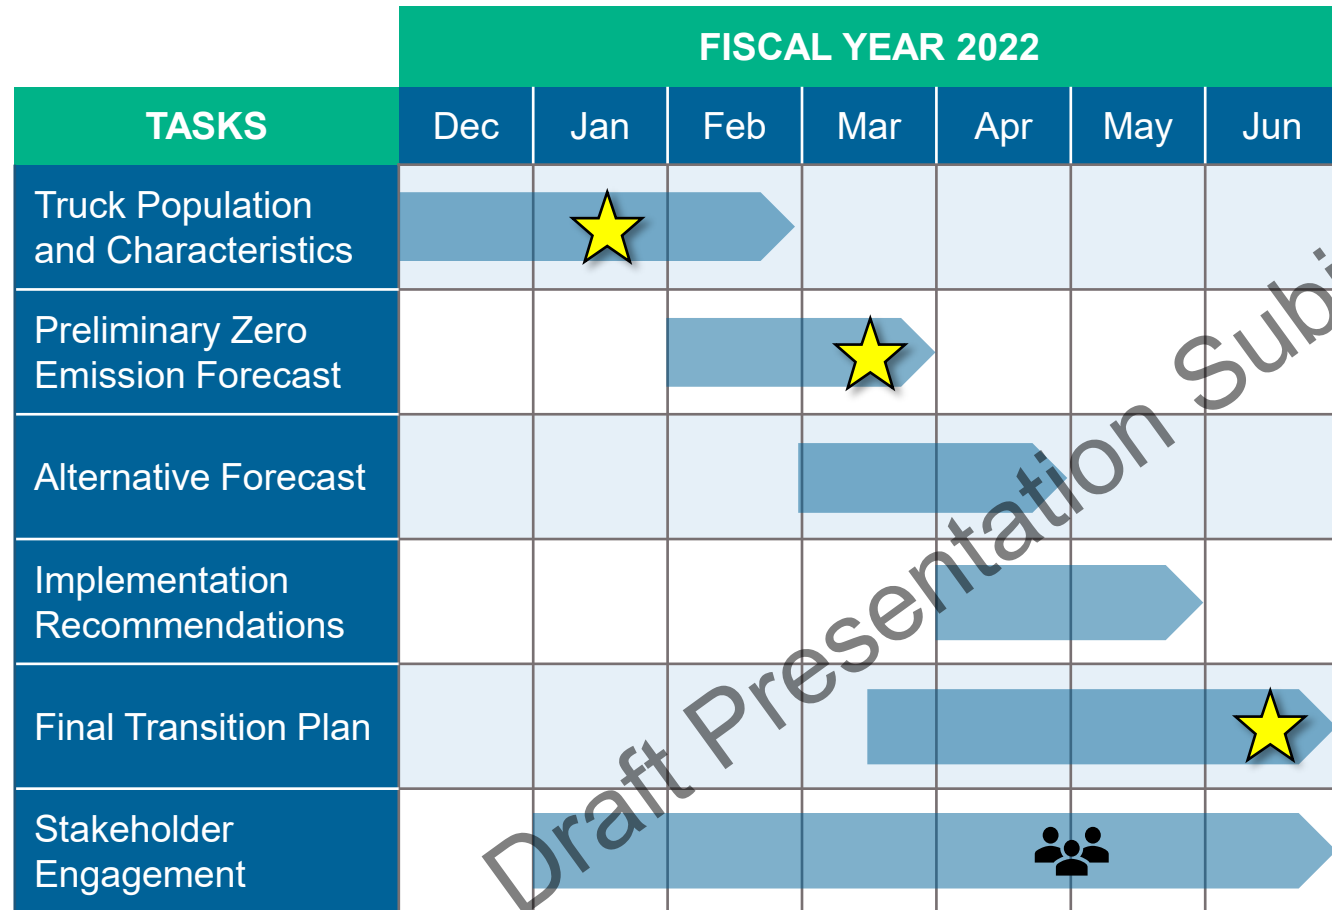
| | FISCAL YEAR 2022 | | | | | | |
|---|---|---|---|---|---|---|---|
| TASKS | Dec | Jan | Feb | Mar | Apr | May | Jun |
| Truck Population and Characteristics | | | | | | | |
| Preliminary Zero Emission Forecast | | | | | | | |
| Alternative Forecast | | | | | | | |
| Implementation Recommendations | | | | | | | |
| Final Transition Plan | | | | | | | |
| Stakeholder Engagement | | | | | | | |

Draft Presentation Sub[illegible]